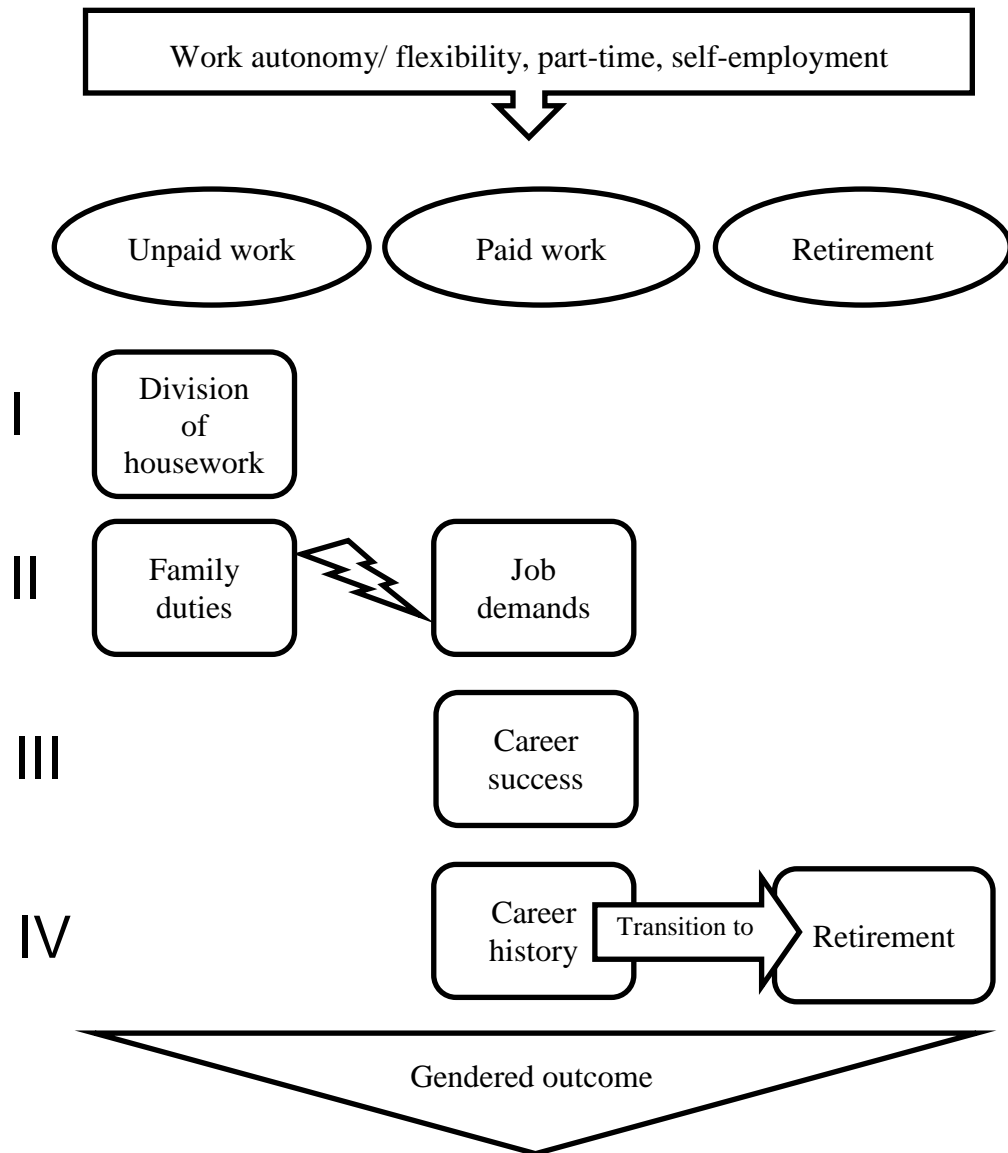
Work autonomy/ flexibility, part-time, self-employment

Unpaid work

Paid work

Retirement

I

Division of housework

II

Family duties

Job demands

III

Career success

IV

Career history

Transition to

Retirement

Gendered outcome